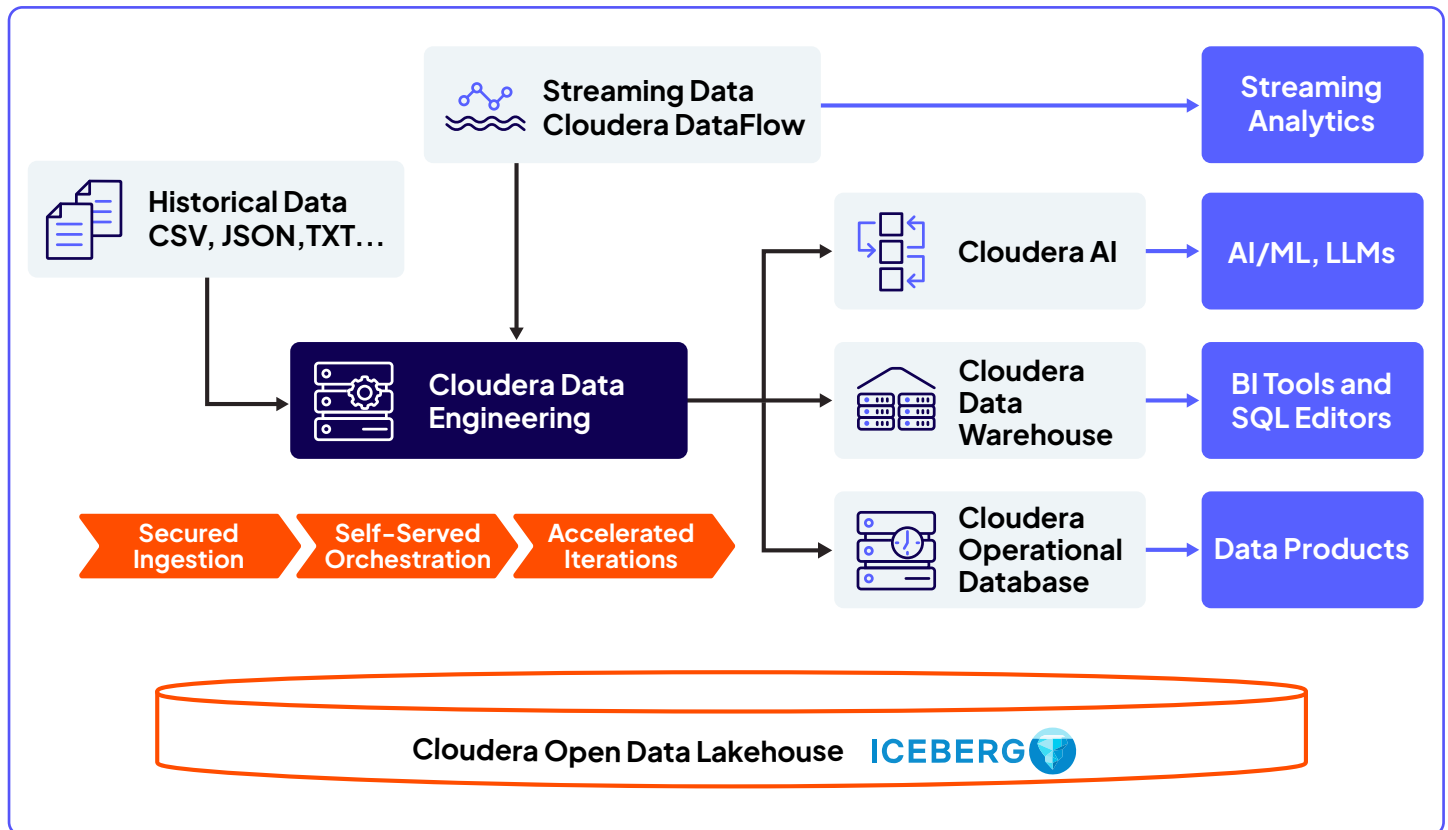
Streaming Data
Cloudera DataFlow

Streaming Analytics

Historical Data
CSV, JSON,TXT…

Cloudera AI

AI/ML, LLMs

Cloudera Data Engineering

Cloudera Data Warehouse

BI Tools and SQL Editors

Secured Ingestion

Self-Served Orchestration

Accelerated Iterations

Cloudera Operational Database

Data Products

Cloudera Open Data Lakehouse ICEBERG